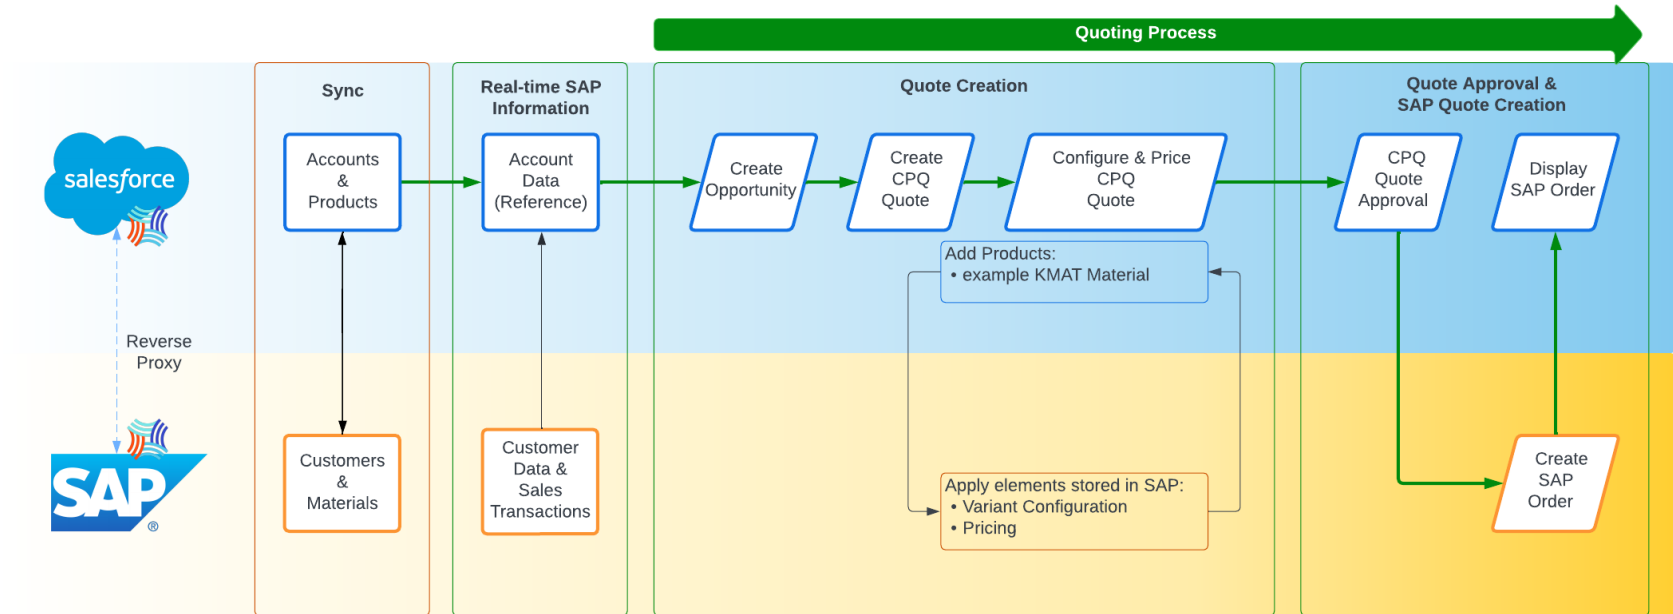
Quoting Process

salesforce

Reverse Proxy

SAP

Sync

Accounts & Products

Customers & Materials

Real-time SAP Information

Account Data (Reference)

Customer Data & Sales Transactions

Quote Creation

Create Opportunity

Create CPQ Quote

Configure & Price CPQ Quote

Add Products:
• example KMAT Material

Apply elements stored in SAP:
• Variant Configuration
• Pricing

Quote Approval & SAP Quote Creation

CPQ Quote Approval

Display SAP Order

Create SAP Order